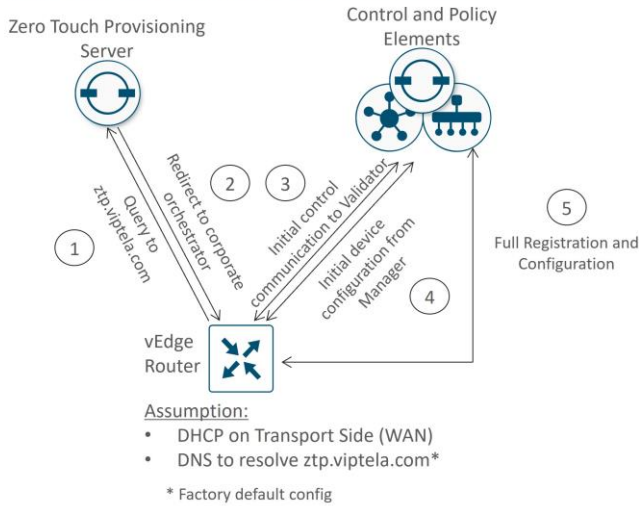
Zero Touch Provisioning Server

Control and Policy Elements

Query to ztp.viptela.com

1

Redirect to corporate orchestrator

2

3

Initial control communication to Validator

Initial device configuration from Manager

4

5

Full Registration and Configuration

vEdge Router

Assumption:

• DHCP on Transport Side (WAN)
• DNS to resolve ztp.viptela.com*

* Factory default config